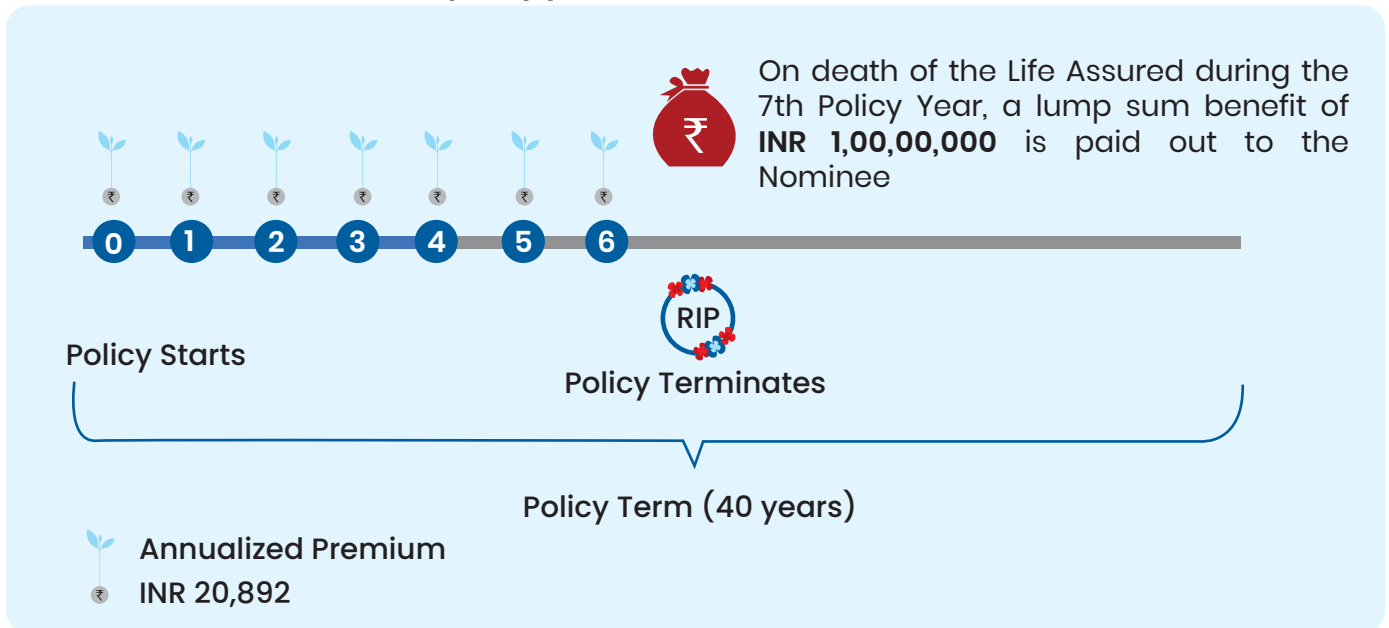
₹

On death of the Life Assured during the 7th Policy Year, a lump sum benefit of **INR 1,00,00,000** is paid out to the Nominee

₹ ₹ ₹ ₹ ₹ ₹ ₹

0 1 2 3 4 5 6

RIP

Policy Starts

Policy Terminates

Policy Term (40 years)

Annualized Premium

₹ INR 20,892